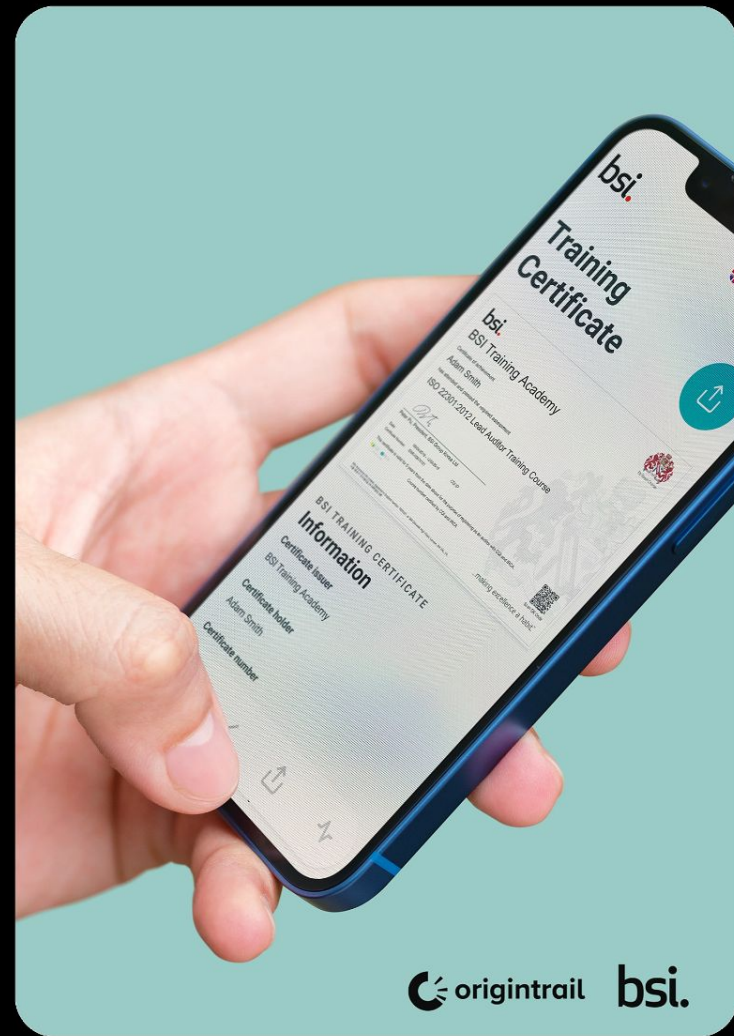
bsi.

Training Certificate

bsi.
BSI Training Academy
Certificate of Achievement
Adam Smith
has attended and passed the required assessment
ISO 22301:2012 Lead Auditor Training Course

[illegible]

...making excellence a habit.

BSI TRAINING CERTIFICATE
Information
Certificate issuer
BSI Training Academy
Certificate holder
Adam Smith
Certificate number

origintrail bsi.